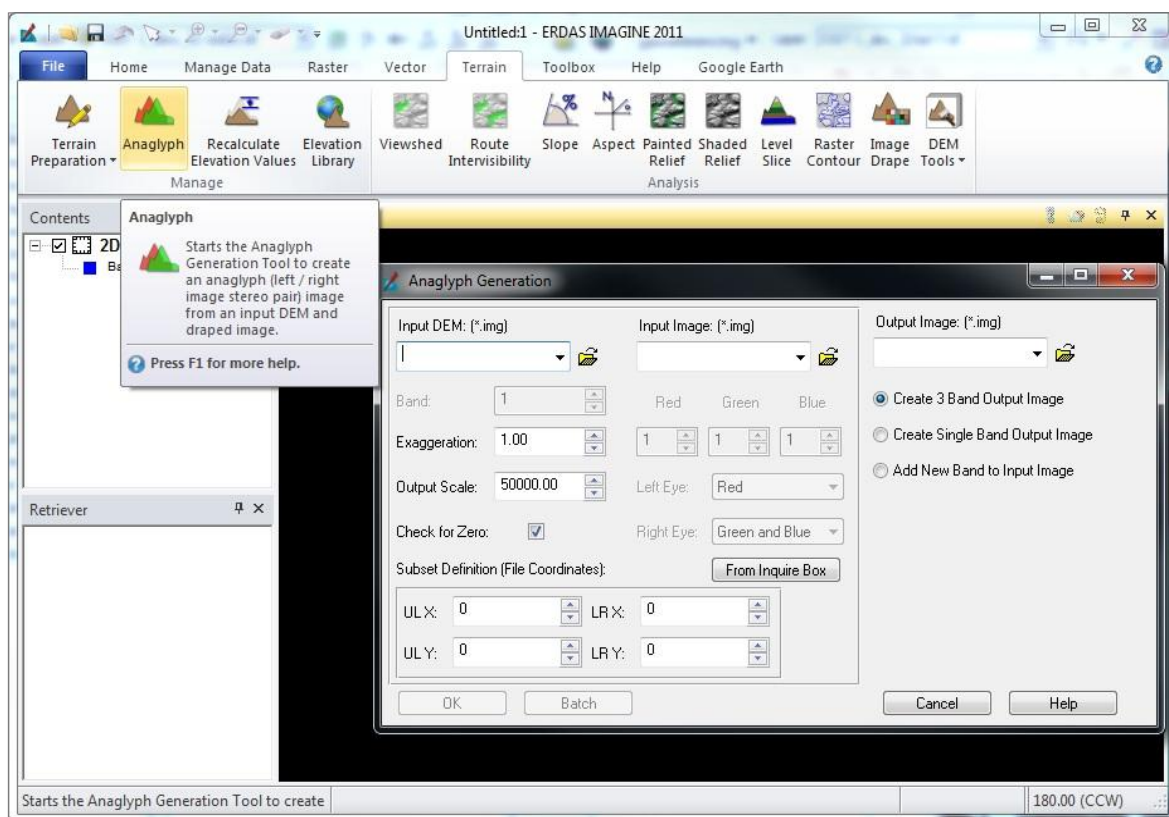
Untitled:1 - ERDAS IMAGINE 2011

File Home Manage Data Raster Vector Terrain Toolbox Help Google Earth

Terrain Preparation
Anaglyph
Recalculate Elevation Values
Elevation Library
Manage
Viewshed
Route Intervisibility
Slope
Aspect
Painted Relief
Shaded Relief
Level Slice
Raster Contour
Image Drape
DEM Tools
Analysis

Contents
2D
Ba

Anaglyph
Starts the Anaglyph Generation Tool to create an anaglyph (left / right image stereo pair) image from an input DEM and draped image.
Press F1 for more help.

Retriever

Anaglyph Generation

Input DEM: (*.img)
Input Image: (*.img)
Output Image: (*.img)
Band: 1
Red Green Blue
Exaggeration: 1.00
1 1 1
Output Scale: 50000.00
Left Eye: Red
Check for Zero:
Right Eye: Green and Blue
Subset Definition (File Coordinates):
From Inquire Box
UL X: 0
LR X: 0
UL Y: 0
LR Y: 0
Create 3 Band Output Image
Create Single Band Output Image
Add New Band to Input Image
OK
Batch
Cancel
Help

Starts the Anaglyph Generation Tool to create
180.00 (CCW)